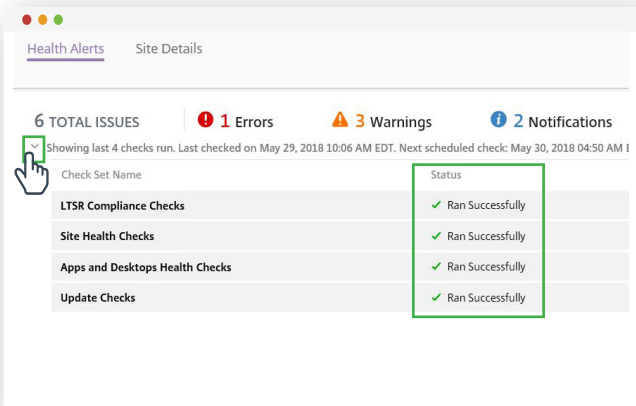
Health Alerts Site Details

6 TOTAL ISSUES 1 Errors 3 Warnings 2 Notifications

Showing last 4 checks run. Last checked on May 29, 2018 10:06 AM EDT. Next scheduled check: May 30, 2018 04:50 AM E

| Check Set Name | Status |
|---|---|
| LTSR Compliance Checks | ✔ Ran Successfully |
| Site Health Checks | ✔ Ran Successfully |
| Apps and Desktops Health Checks | ✔ Ran Successfully |
| Update Checks | ✔ Ran Successfully |